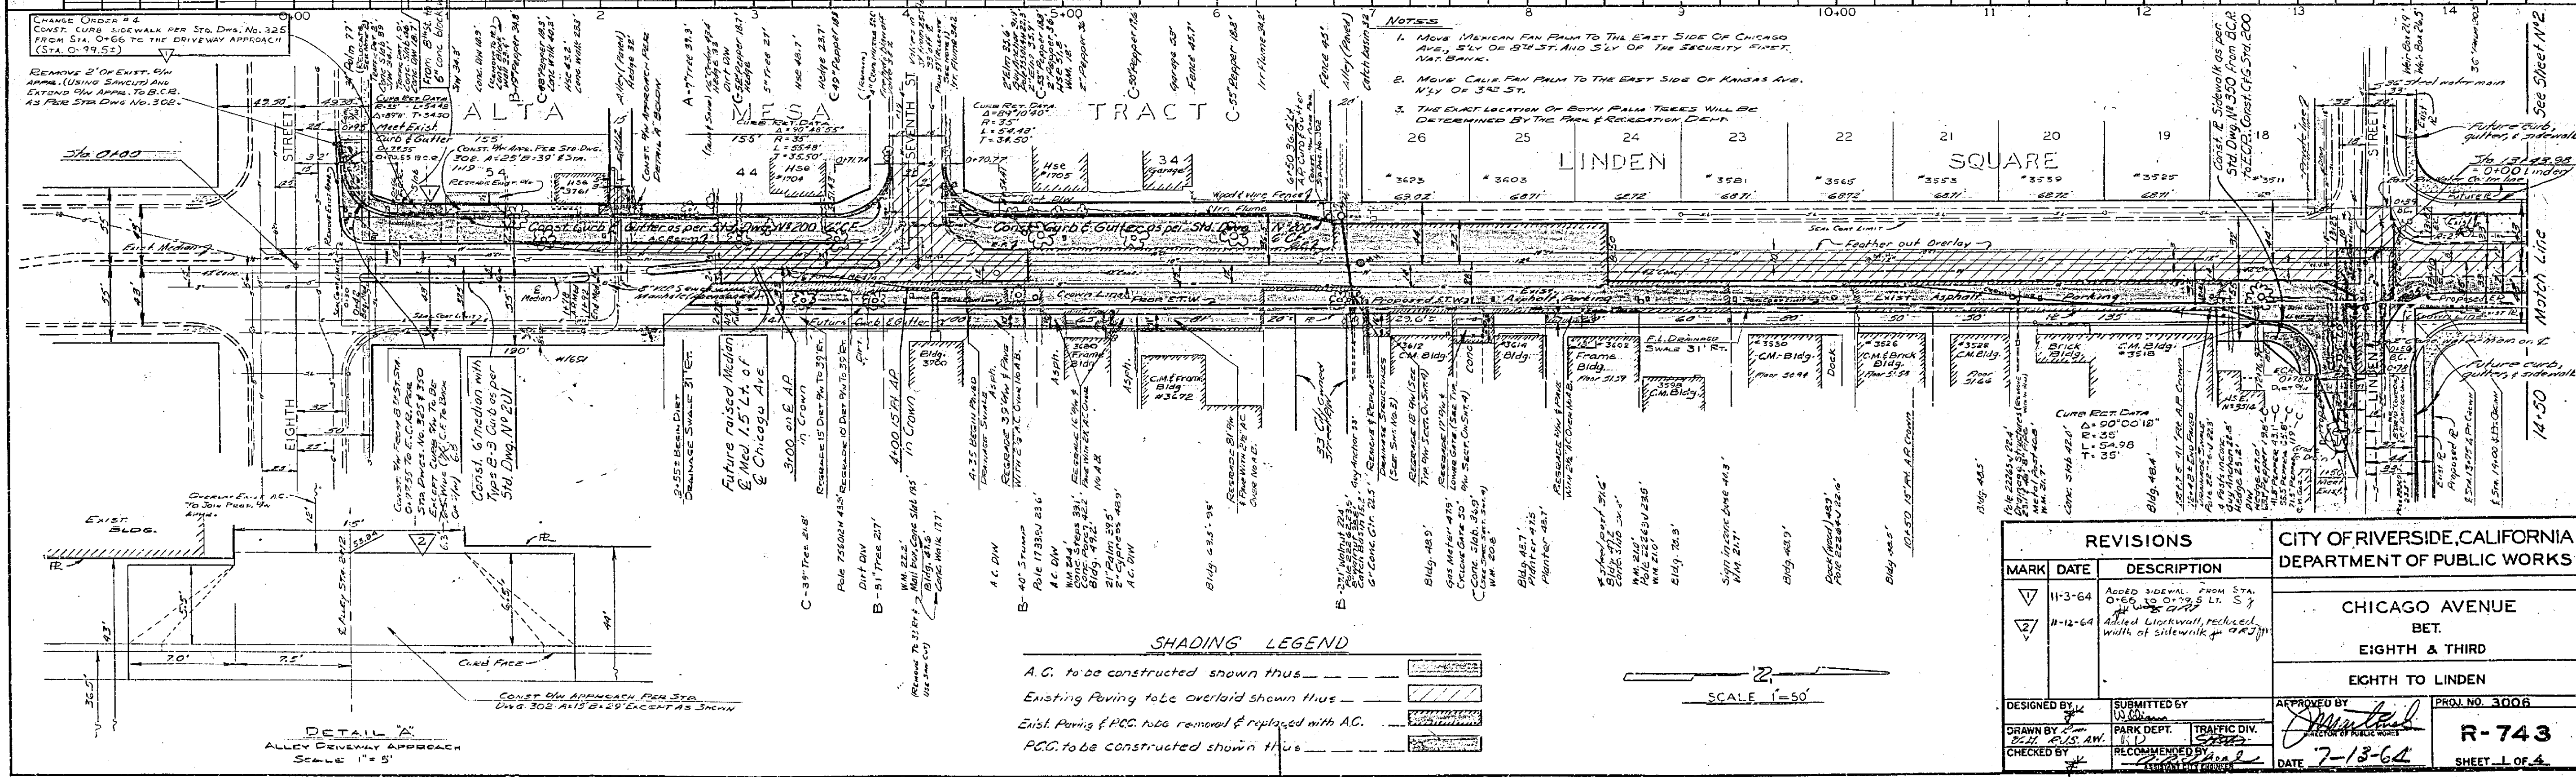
CHANGE ORDER #4
CONST. CURB SIDEWALK PER STD. DWG. No. 325 FROM STA. 0+66 TO THE DRIVEWAY APPROACH (STA. 0+99.55)

REMOVE 2' OF EXIST. S/W APPR. (USING SAWCUT) AND EXTEND S/W APPR. TO B.C.R. AS PER STD. DWG No. 302.

0+00
2
3
4
5+00
6
7
8
9
10+00
11
12
13
14

ALTA MESA TRACT

LINDEN SQUARE

26 25 24 23 22 21 20 19 18

44 54 34

STREET
EIGHTH
SEVENTH
LINDEN
STREET

Sta. 0+00

Sta. 13+83.98 = 0+00 Linden

NOTES
1. MOVE MEXICAN FAN PALM TO THE EAST SIDE OF CHICAGO AVE., S'LY OF 8TH ST. AND S'LY OF THE SECURITY FIRST NAT. BANK.
2. MOVE CALIF. FAN PALM TO THE EAST SIDE OF KANSAS AVE. N'LY OF 3RD ST.
3. THE EXACT LOCATION OF BOTH PALM TREES WILL BE DETERMINED BY THE PARK & RECREATION DEPT.

Const. Curb & Gutter as per Std. Dwg. No 200
Const. Curb & Gutter as per Std. Dwg. No 200
Feather out Overlay
Crown Line
Prop. E.T.W.
Proposed E.T.W.
Exist. Asphalt Parking
Exist. Asphalt Parking
Future Curb & Gutter
Exist. Median
Median

Future raised Median & Med. 1.5' Lt. of ¢ Chicago Ave.
Const. 6' median with Type B-3 Curb as per Std. Dwg. No 201
3+00 on ¢ AP in Crown
4+00 15' Rt. AP in Crown

See Sheet No 2
Match Line
14+50
Future curb, gutter & sidewalk
Future curb, gutter & sidewalk

CURB RET. DATA
Δ = 90°00'18"
R = 35'
L = 54.98
T = 35'

DETAIL "A"
ALLEY DRIVEWAY APPROACH
SCALE 1" = 5'
EXIST. BLDG.
Overlay Exist. A.C. to Join Prop. S/W Line
CURB FACE
CONST. S/W APPROACH PER STD. DWG. 302 AS 15' B-29' EXCEPT AS SHOWN

SHADING LEGEND
A.C. to be constructed shown thus
Existing Paving to be overlaid shown thus
Exist. Paving & P.C.C. to be removed & replaced with A.C.
P.C.C. to be constructed shown thus

SCALE 1"=50'

REVISIONS
| MARK | DATE | DESCRIPTION |
|---|---|---|
| 1 | 11-3-64 | Added sidewalk from Sta. 0+66 to 0+99.5 Lt. |
| 2 | 11-12-64 | Added blockwall, reduced width of sidewalk |

CITY OF RIVERSIDE, CALIFORNIA
DEPARTMENT OF PUBLIC WORKS
CHICAGO AVENUE
BET.
EIGHTH & THIRD
EIGHTH TO LINDEN

DESIGNED BY
DRAWN BY R.J.S. A.W.
CHECKED BY
SUBMITTED BY
PARK DEPT.
TRAFFIC DIV.
RECOMMENDED BY
APPROVED BY
DIRECTOR OF PUBLIC WORKS
DATE 7-13-64
PROJ. NO. 3006
R-743
SHEET 1 OF 4